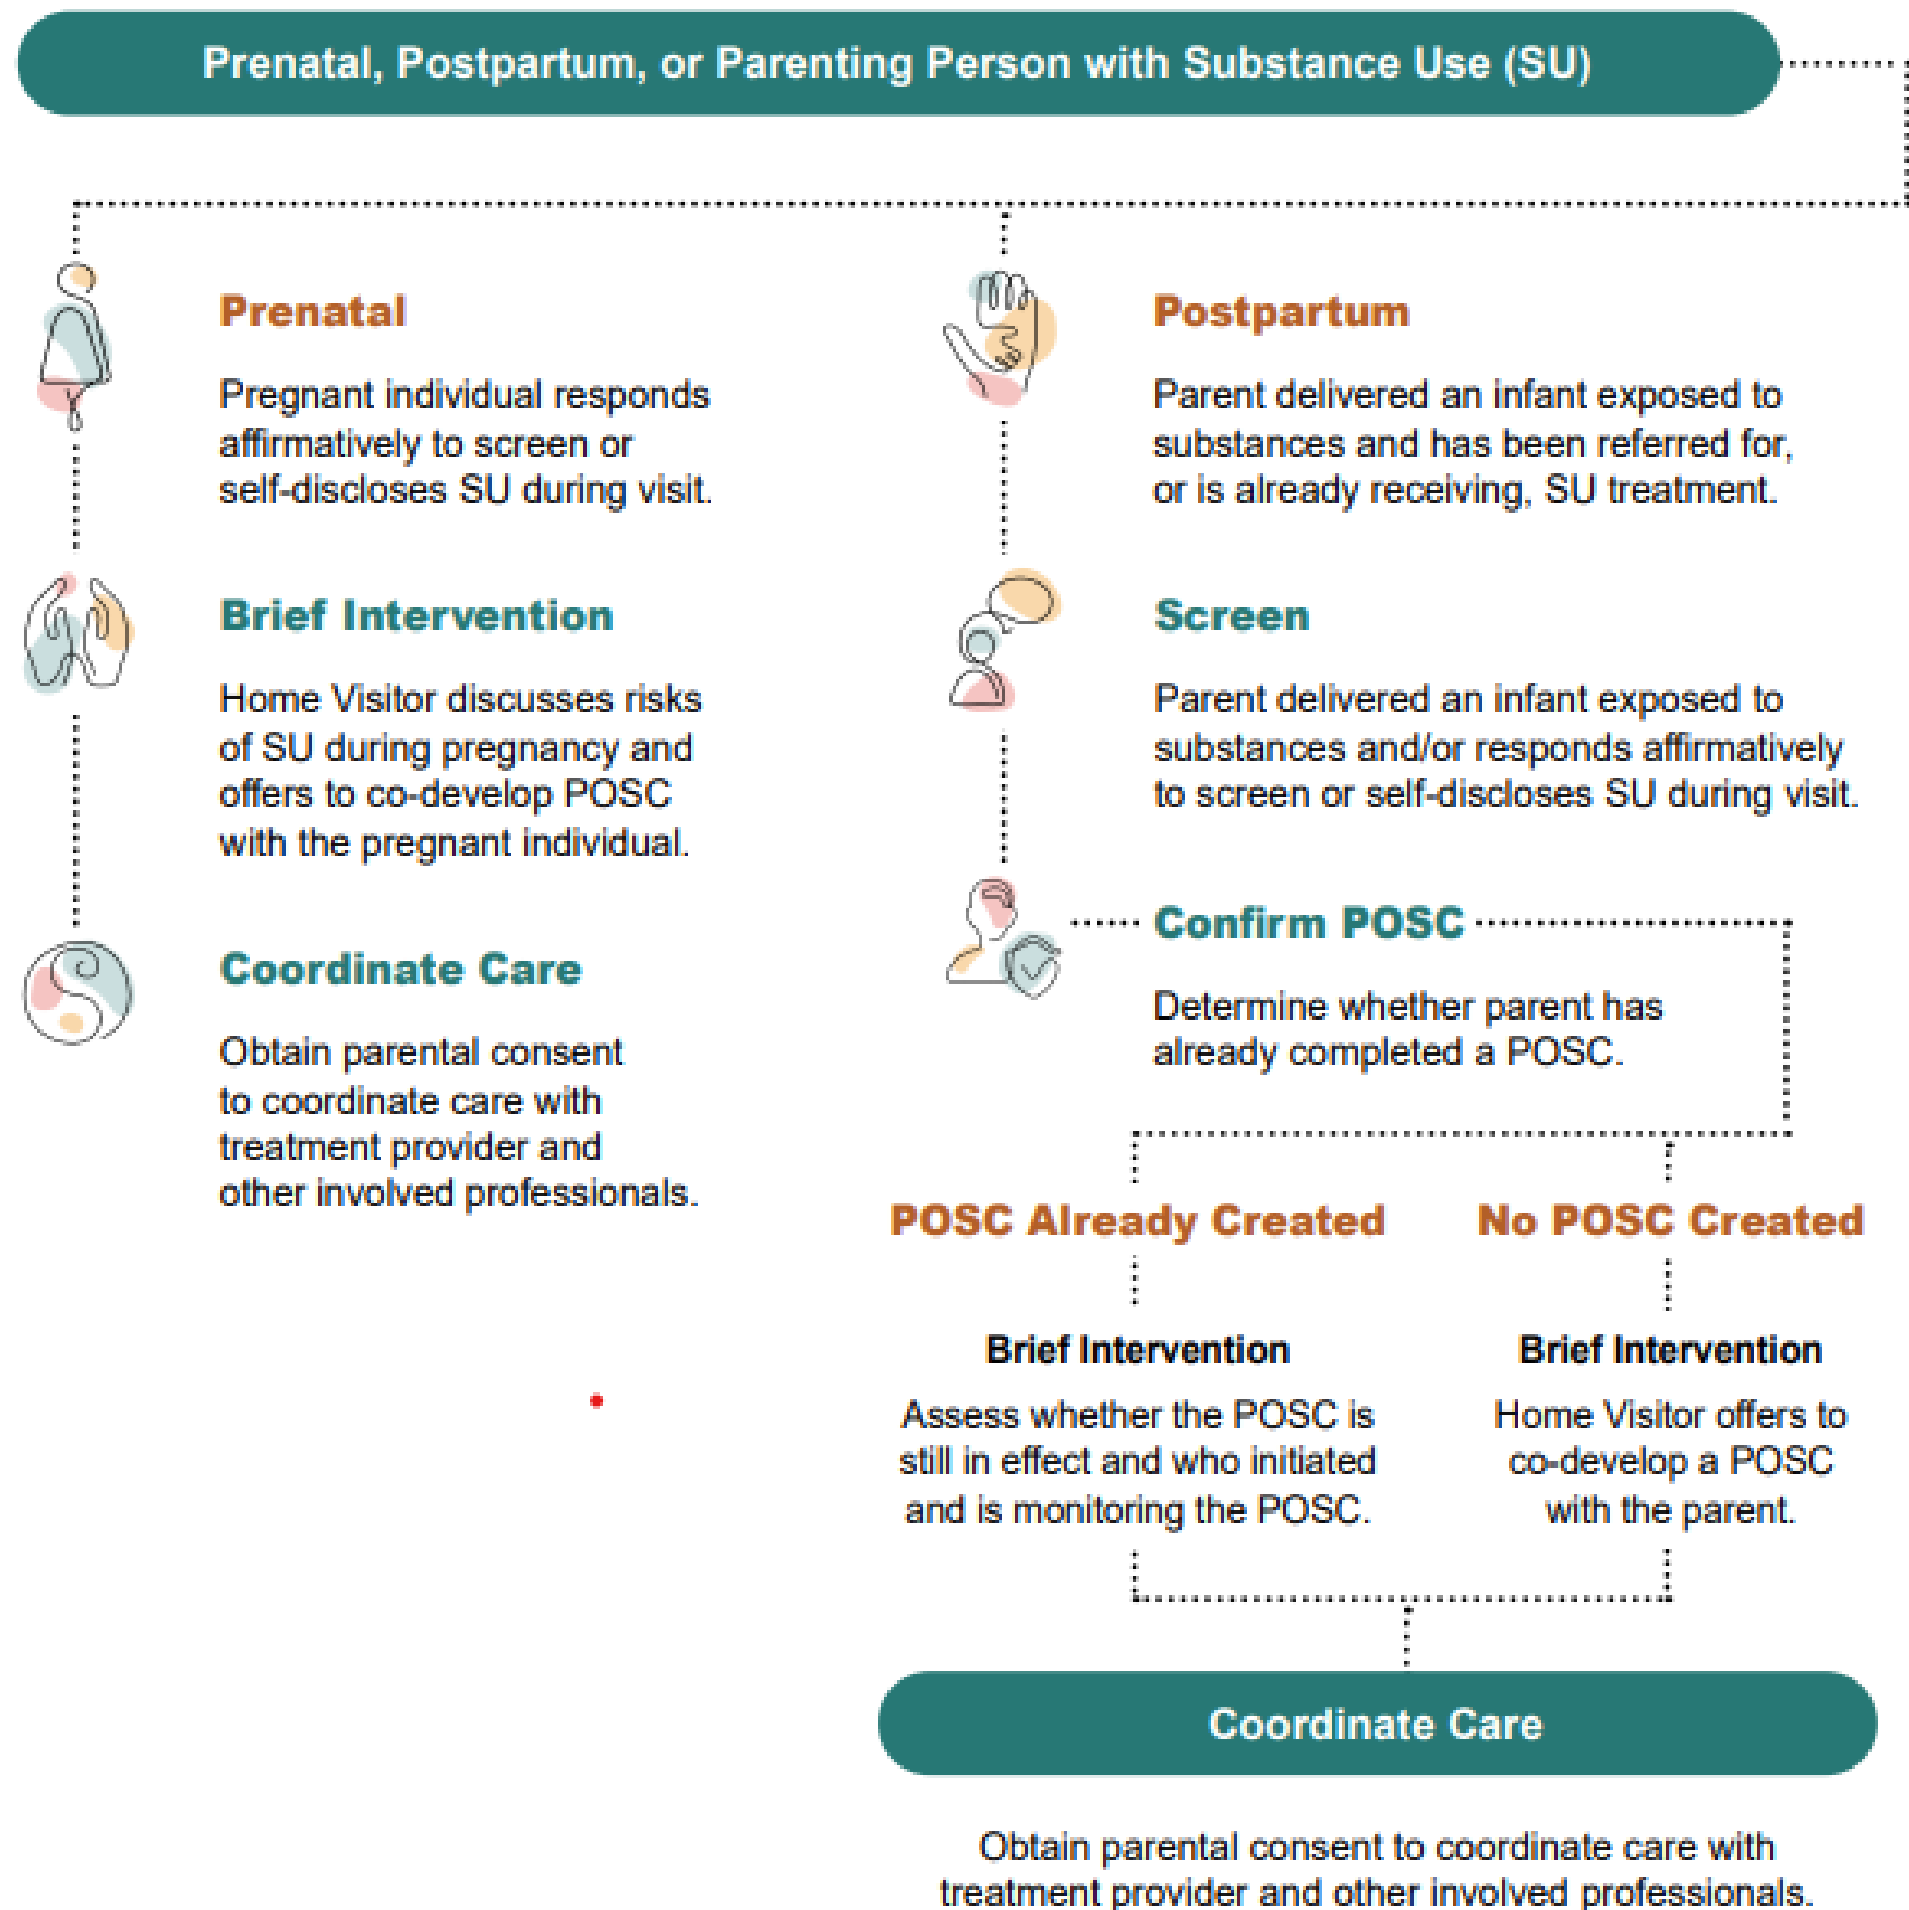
Prenatal, Postpartum, or Parenting Person with Substance Use (SU)

Prenatal

Pregnant individual responds affirmatively to screen or self-discloses SU during visit.

Brief Intervention

Home Visitor discusses risks of SU during pregnancy and offers to co-develop POSC with the pregnant individual.

Coordinate Care

Obtain parental consent to coordinate care with treatment provider and other involved professionals.

Postpartum

Parent delivered an infant exposed to substances and has been referred for, or is already receiving, SU treatment.

Screen

Parent delivered an infant exposed to substances and/or responds affirmatively to screen or self-discloses SU during visit.

Confirm POSC

Determine whether parent has already completed a POSC.

POSC Already Created

Brief Intervention

Assess whether the POSC is still in effect and who initiated and is monitoring the POSC.

No POSC Created

Brief Intervention

Home Visitor offers to co-develop a POSC with the parent.

Coordinate Care

Obtain parental consent to coordinate care with treatment provider and other involved professionals.